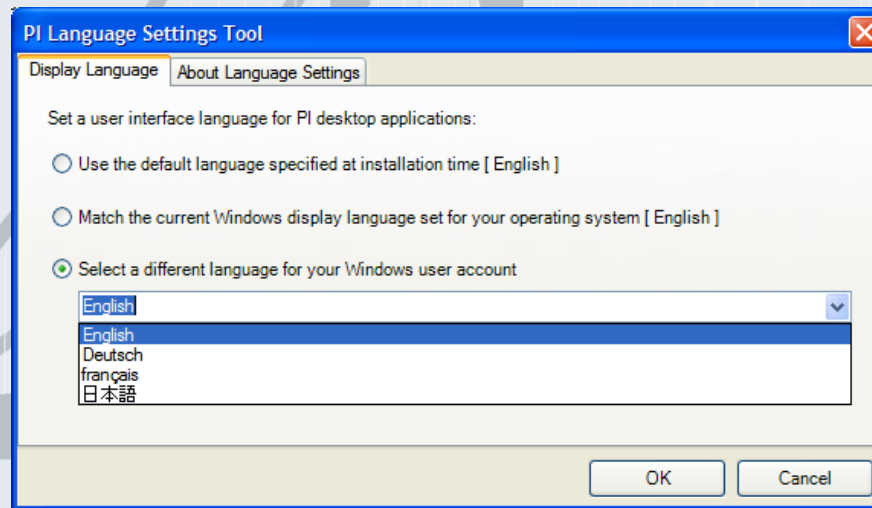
PI Language Settings Tool

Display Language | About Language Settings

Set a user interface language for PI desktop applications:

Use the default language specified at installation time [ English ]

Match the current Windows display language set for your operating system [ English ]

Select a different language for your Windows user account

English

English
Deutsch
français
日本語

OK | Cancel